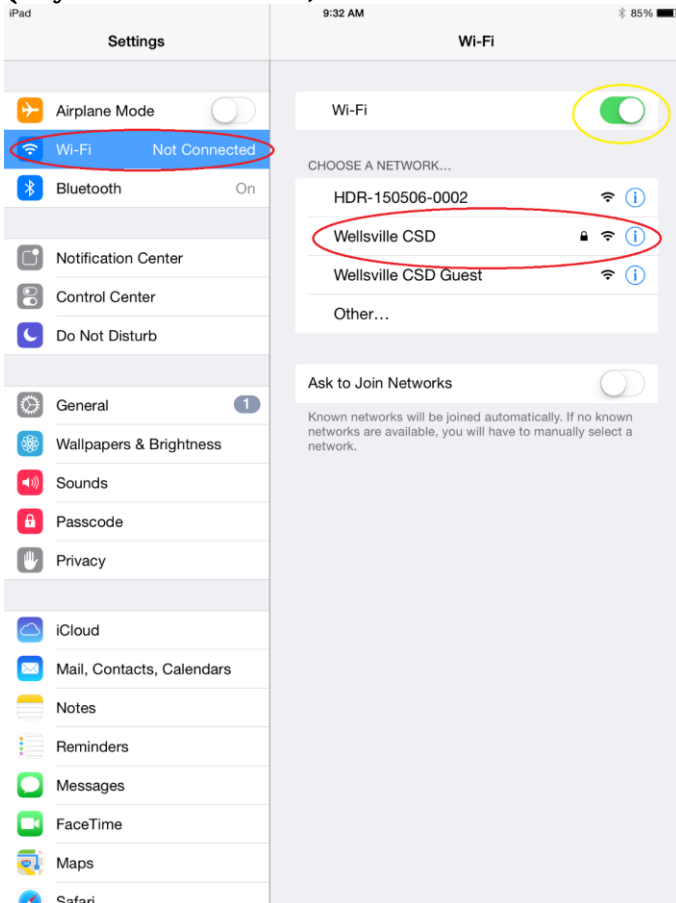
iPad
9:32 AM
85%

Settings

Airplane Mode
Wi-Fi Not Connected
Bluetooth On

Notification Center
Control Center
Do Not Disturb

General 1
Wallpapers & Brightness
Sounds
Passcode
Privacy

iCloud
Mail, Contacts, Calendars
Notes
Reminders
Messages
FaceTime
Maps
Safari

Wi-Fi

Wi-Fi

CHOOSE A NETWORK...
HDR-150506-0002
Wellsville CSD
Wellsville CSD Guest
Other...

Ask to Join Networks

Known networks will be joined automatically. If no known networks are available, you will have to manually select a network.